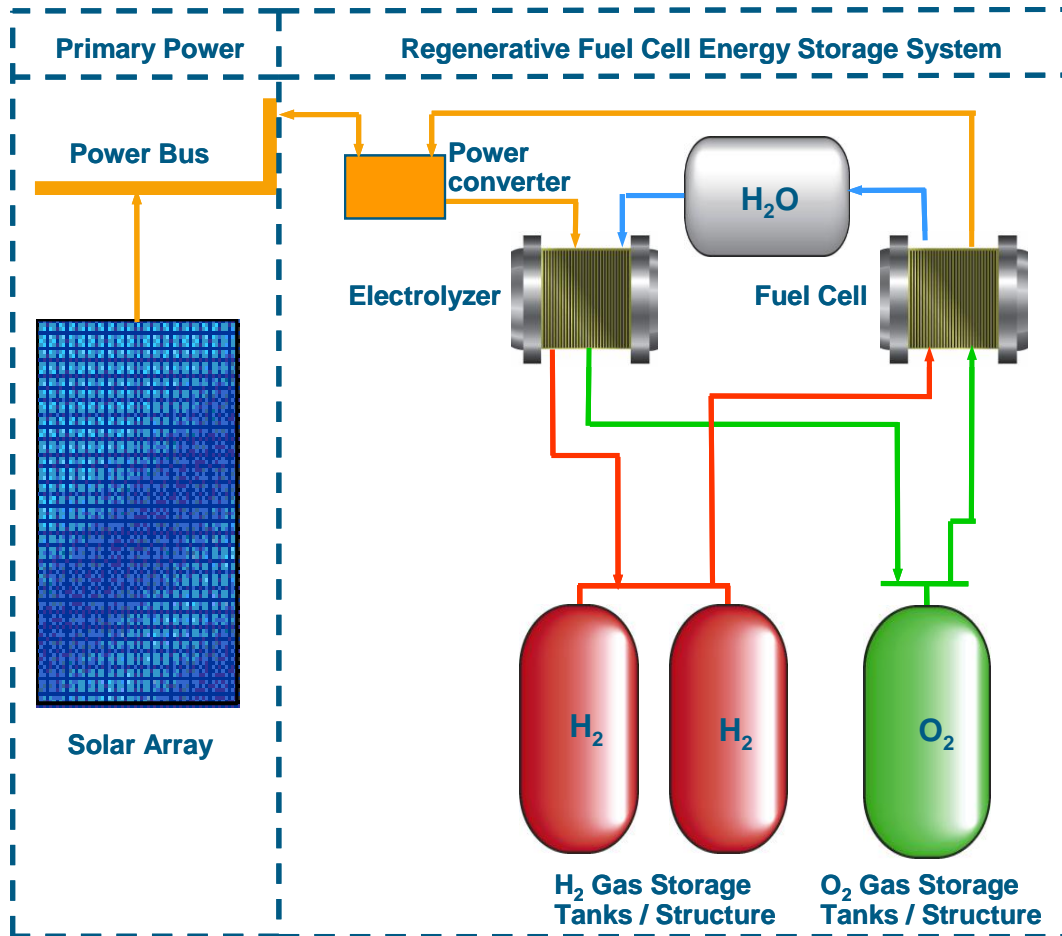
Primary Power

Regenerative Fuel Cell Energy Storage System

Power Bus

Power converter

$H_2O$

Electrolyzer

Fuel Cell

Solar Array

$H_2$

$H_2$

$O_2$

$H_2$ Gas Storage Tanks / Structure

$O_2$ Gas Storage Tanks / Structure